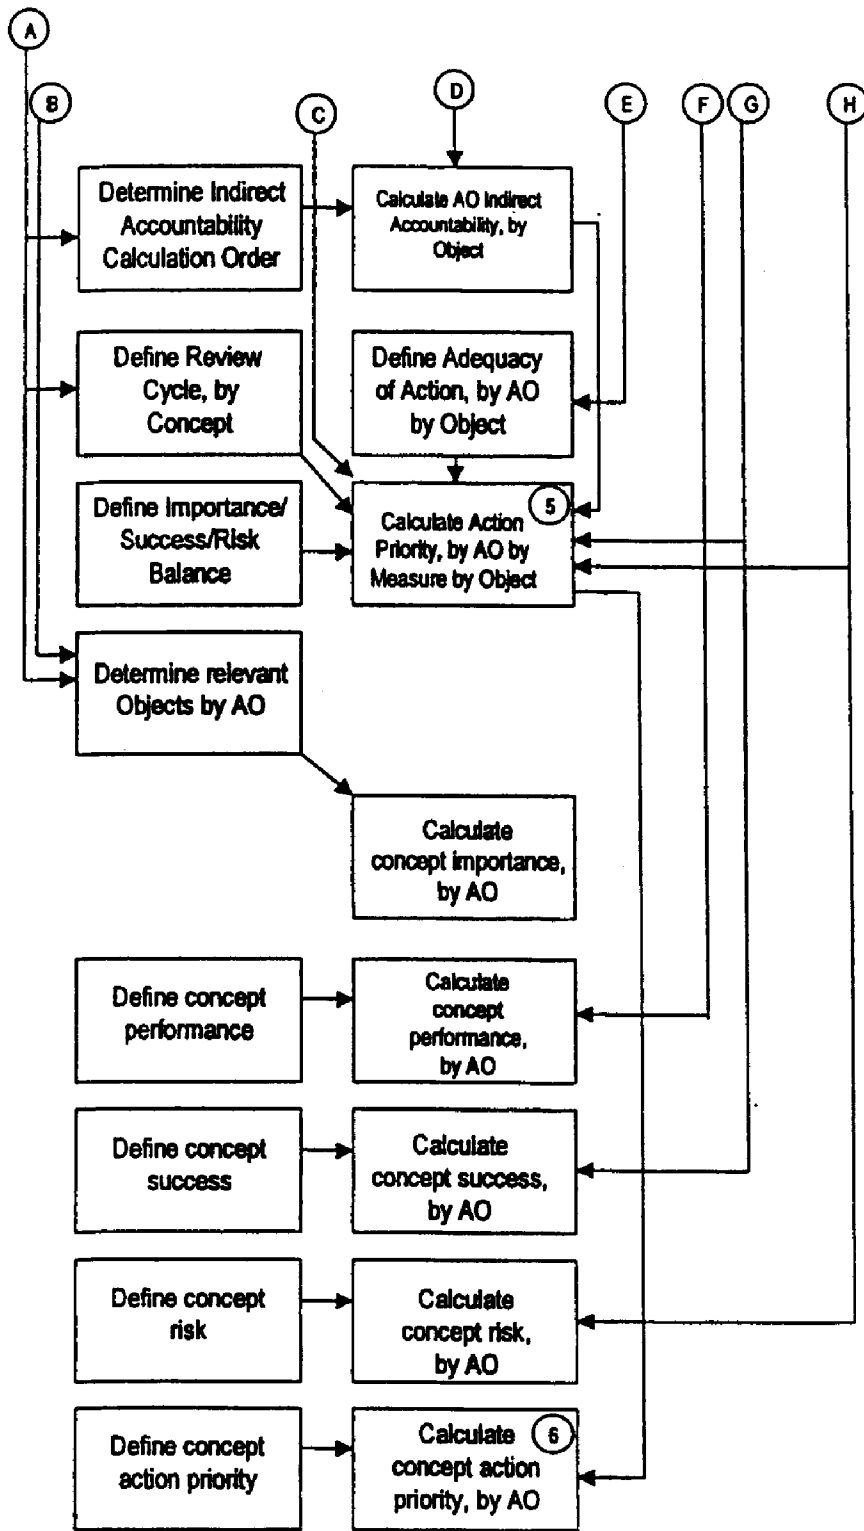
A

B

C

D

E

F

G

H

Determine Indirect Accountability Calculation Order

Calculate AO Indirect Accountability, by Object

Define Review Cycle, by Concept

Define Adequacy of Action, by AO by Object

Define Importance/ Success/Risk Balance

5

Calculate Action Priority, by AO by Measure by Object

Determine relevant Objects by AO

Calculate concept importance, by AO

Define concept performance

Calculate concept performance, by AO

Define concept success

Calculate concept success, by AO

Define concept risk

Calculate concept risk, by AO

Define concept action priority

Calculate concept action priority, by AO

6